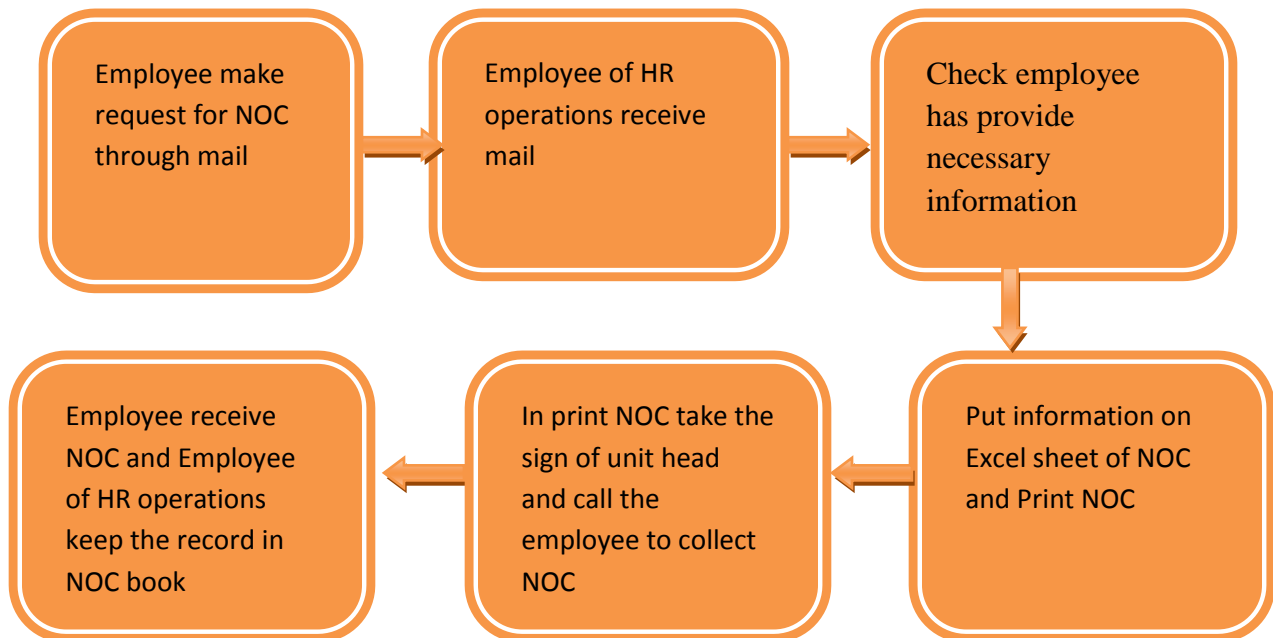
Employee make request for NOC through mail

Employee of HR operations receive mail

Check employee has provide necessary information

Put information on Excel sheet of NOC and Print NOC

In print NOC take the sign of unit head and call the employee to collect NOC

Employee receive NOC and Employee of HR operations keep the record in NOC book